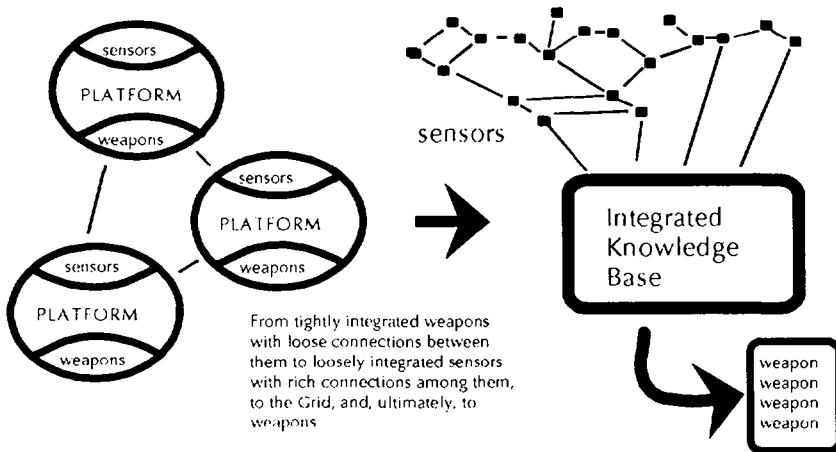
sensors

PLATFORM

weapons

sensors

PLATFORM

weapons

sensors

PLATFORM

weapons

sensors

Integrated Knowledge Base

From tightly integrated weapons with loose connections between them to loosely integrated sensors with rich connections among them, to the Grid, and, ultimately, to weapons

weapon
weapon
weapon
weapon